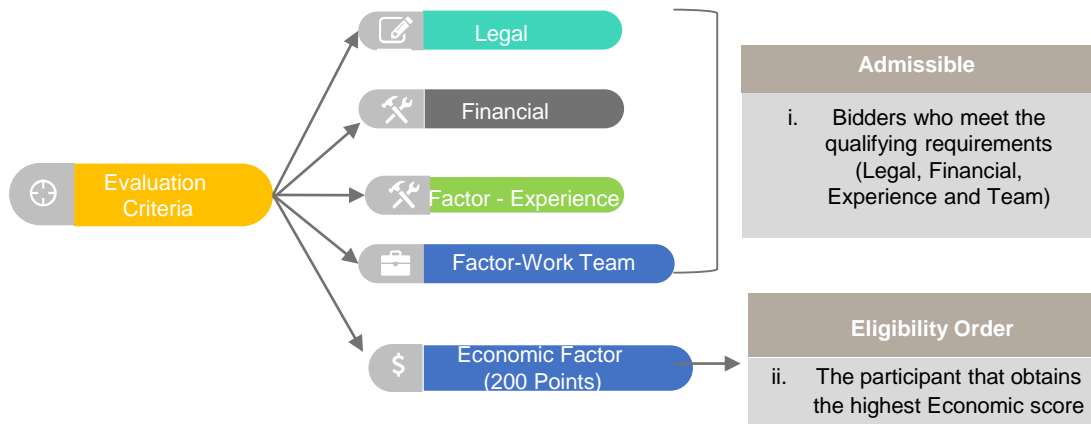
Evaluation Criteria

Legal

Financial

Factor - Experience

Factor-Work Team

Economic Factor (200 Points)

Admissible

i. Bidders who meet the qualifying requirements (Legal, Financial, Experience and Team)

Eligibility Order

ii. The participant that obtains the highest Economic score